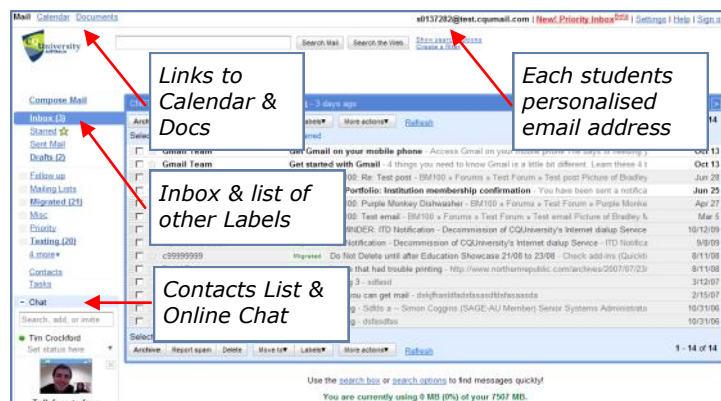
Mail Calendar Documents

s0137282@test.cqumail.com | New! Priority Inbox Beta | Settings | Help | Sign o

CQUniversity AUSTRALIA

Search Mail Search the Web Show search options Create a filter

Links to Calendar & Docs

Each students personalised email address

Compose Mail

Inbox (3)
Starred
Sent Mail
Drafts (2)

Follow up
Mailing Lists
Migrated (21)
Misc
Priority
Testing (20)
4 more▾

Contacts
Tasks

Inbox & list of other Labels

- Chat

Search, add, or invite

Tim Crockford
Set status here

Contacts List & Online Chat

Chat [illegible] - 3 days ago

Archive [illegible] Labels▾ More actions▾ Refresh 14

Select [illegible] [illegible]rred

| | | | |
|---|---|---|---|
| | Gmail Team | Get Gmail on your mobile phone - Access Gmail on your mobile phone The days of needing y | Oct 13 |
| | Gmail Team | Get started with Gmail - 4 things you need to know Gmail is a little bit different. Learn these 4 t | Oct 13 |
| | | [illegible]00: Re: Test post - BM100 » Forums » Test Forum » Test post Picture of Bradley | Jun 28 |
| | | Portfolio: Institution membership confirmation - You have been sent a notifica | Jun 25 |
| | | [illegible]00: Purple Monkey Dishwasher - BM100 » Forums » Test Forum » Purple Monke | Apr 27 |
| | | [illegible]00: Test email - BM100 » Forums » Test Forum » Test email Picture of Bradley M | Mar 5 |
| | | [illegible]NDER: ITD Notification - Decommission of CQUniversity's Internet dialup Service | 10/12/09 |
| | | Notification - Decommission of CQUniversity's Internet dialup Service - ITD Notifica | 9/8/09 |
| | c99999999 | Migrated Do Not Delete until after Education Showcase 21/08 to 23/08 - Check add-ins (Quickstl | 8/11/08 |
| | | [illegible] that had trouble printing - http://www.northernrepublic.com/archives/2007/07/23/ | 8/11/08 |
| | | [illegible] 3 - sdfasd | 3/12/07 |
| | | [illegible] you can get mail - dsfghasfdasfasasdfdsfasasdsa | 2/15/07 |
| | | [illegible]g - Sdfds a -- Simon Coggins (SAGE-AU Member) Senior Systems Administra | 10/31/06 |
| | | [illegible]g - dsfasdfas | 10/31/06 |

Select

Archive Report spam Delete Move to▾ Labels▾ More actions▾ Refresh 1 - 14 of 14

Use the search box or search options to find messages quickly!

You are currently using 0 MB (0%) of your 7507 MB.